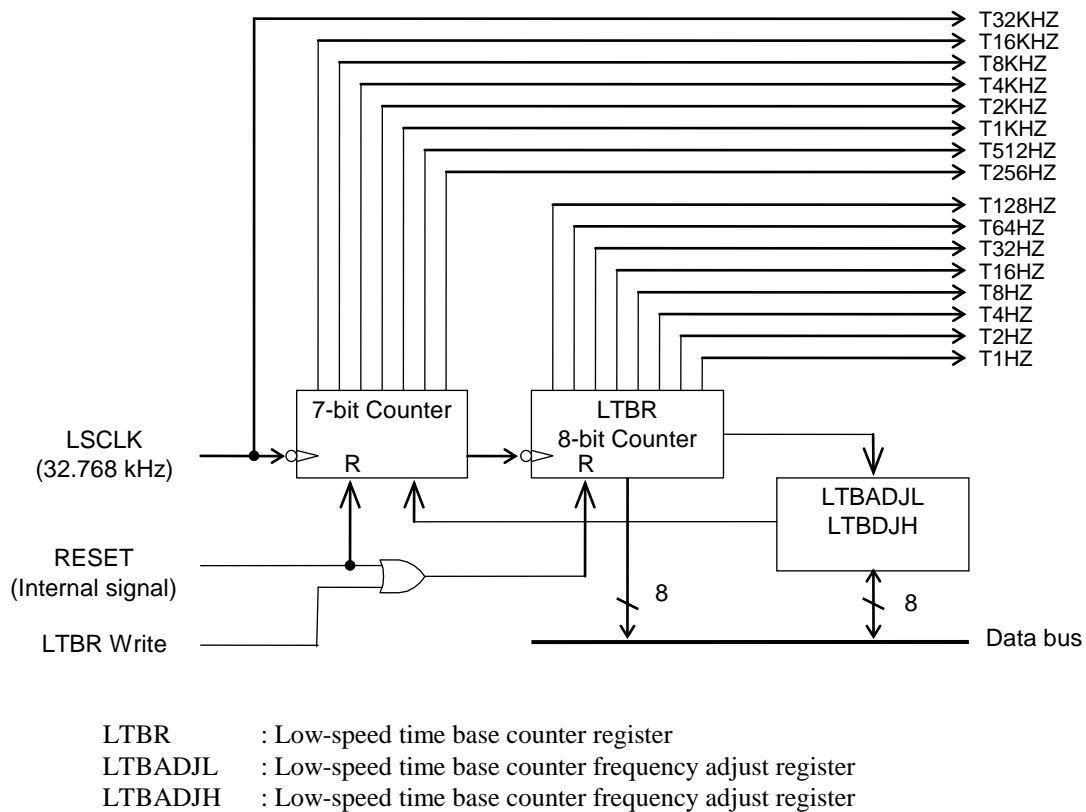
T32KHZ
T16KHZ
T8KHZ
T4KHZ
T2KHZ
T1KHZ
T512HZ
T256HZ
T128HZ
T64HZ
T32HZ
T16HZ
T8HZ
T4HZ
T2HZ
T1HZ

LSCLK
(32.768 kHz)

7-bit Counter
R

LTBR
8-bit Counter
R

LTBADJL
LTBDJH

RESET
(Internal signal)

LTBR Write

8

8

Data bus

LTBR : Low-speed time base counter register
LTBADJL : Low-speed time base counter frequency adjust register
LTBADJH : Low-speed time base counter frequency adjust register